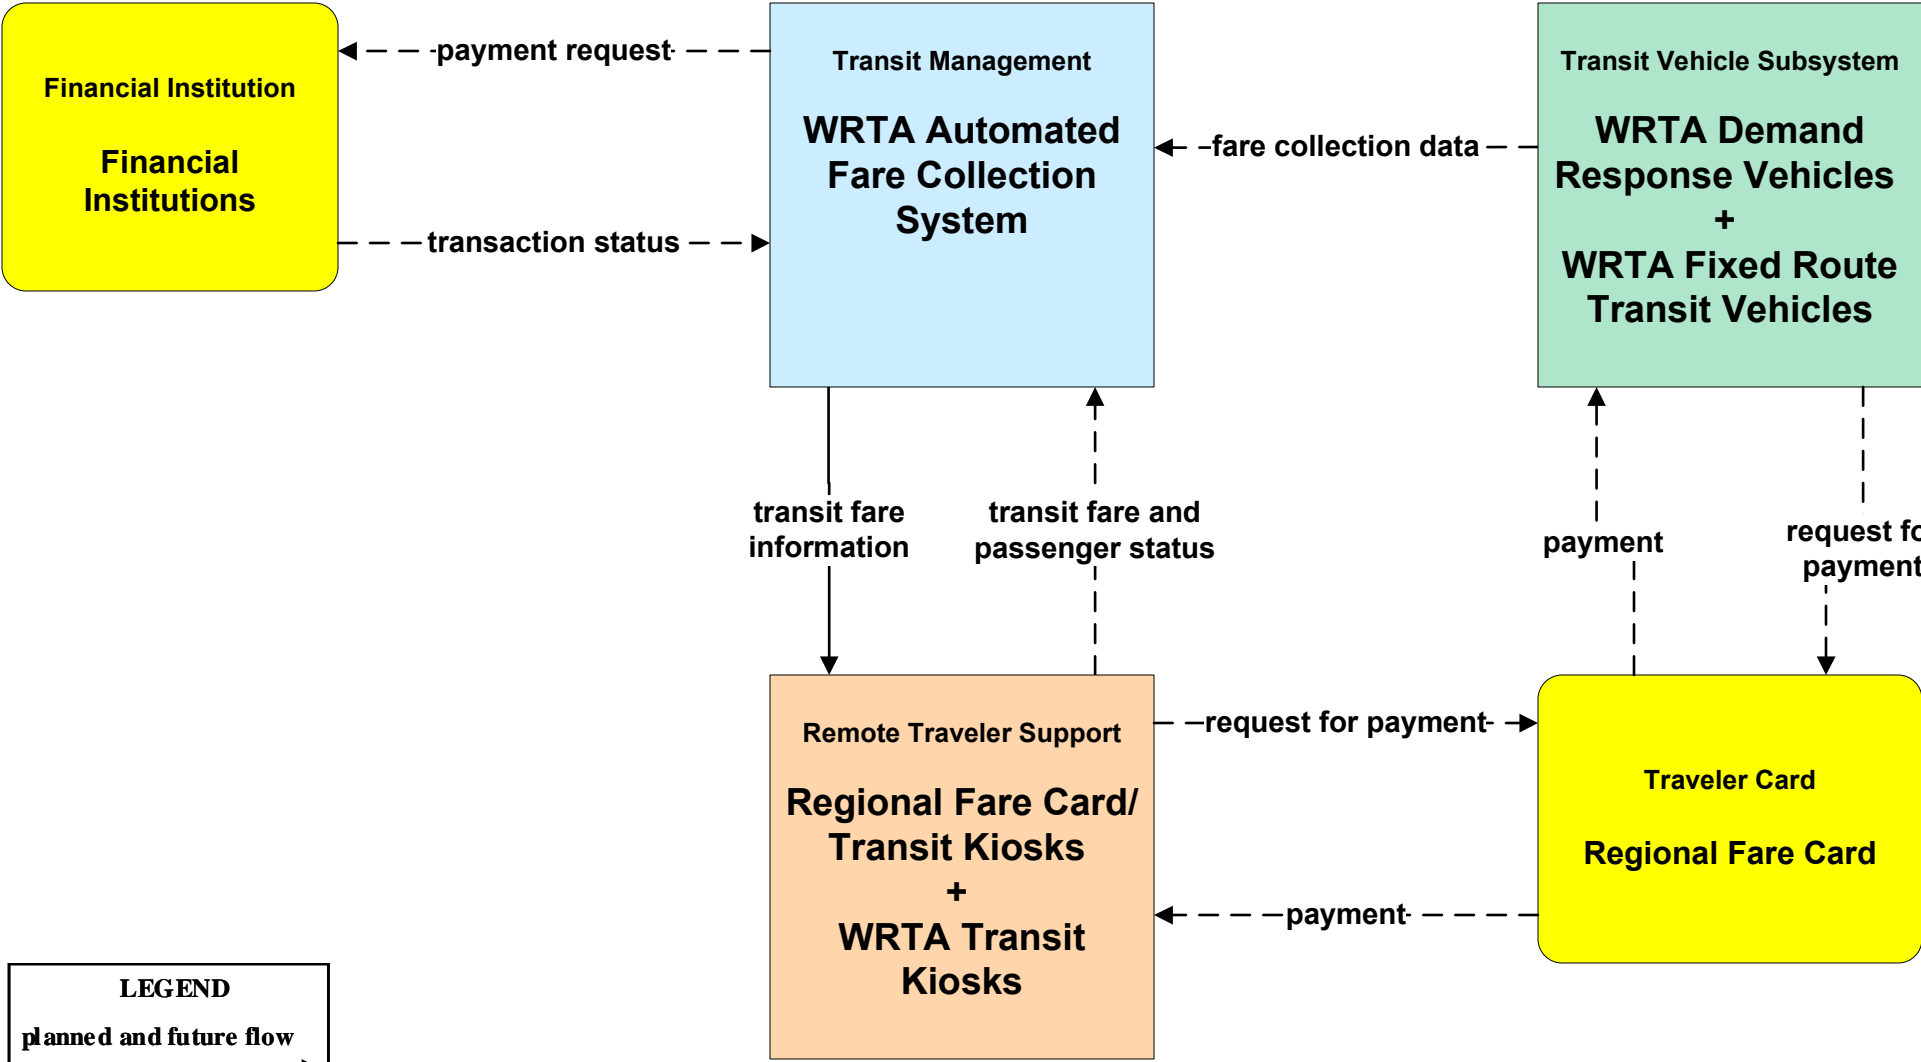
Financial Institution

Financial Institutions

payment request

transaction status

Transit Management

WRTA Automated Fare Collection System

fare collection data

Transit Vehicle Subsystem

WRTA Demand Response Vehicles
+
WRTA Fixed Route Transit Vehicles

transit fare information

transit fare and passenger status

payment

request fo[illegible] payment

Remote Traveler Support

Regional Fare Card/ Transit Kiosks
+
WRTA Transit Kiosks

request for payment

payment

Traveler Card

Regional Fare Card

LEGEND

planned and future flow